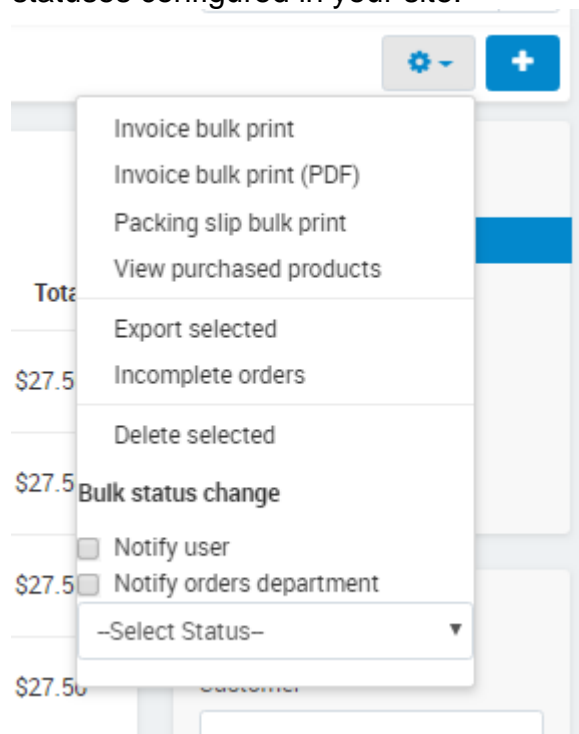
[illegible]

Invoice bulk print
Invoice bulk print (PDF)
Packing slip bulk print
View purchased products

Tota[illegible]

Export selected
Incomplete orders

$27.5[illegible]

Delete selected

$27.5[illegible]

Bulk status change

Notify user
Notify orders department

$27.5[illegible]

--Select Status--

$27.5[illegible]

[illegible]